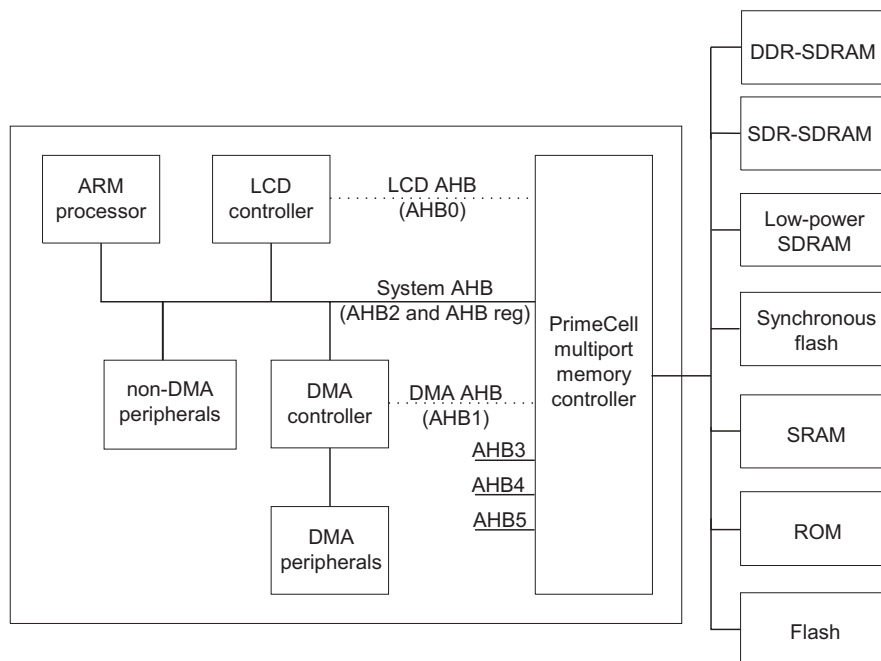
ARM processor

LCD controller

LCD AHB (AHB0)

System AHB (AHB2 and AHB reg)

PrimeCell multiport memory controller

non-DMA peripherals

DMA controller

DMA AHB (AHB1)

AHB3

AHB4

AHB5

DMA peripherals

DDR-SDRAM

SDR-SDRAM

Low-power SDRAM

Synchronous flash

SRAM

ROM

Flash